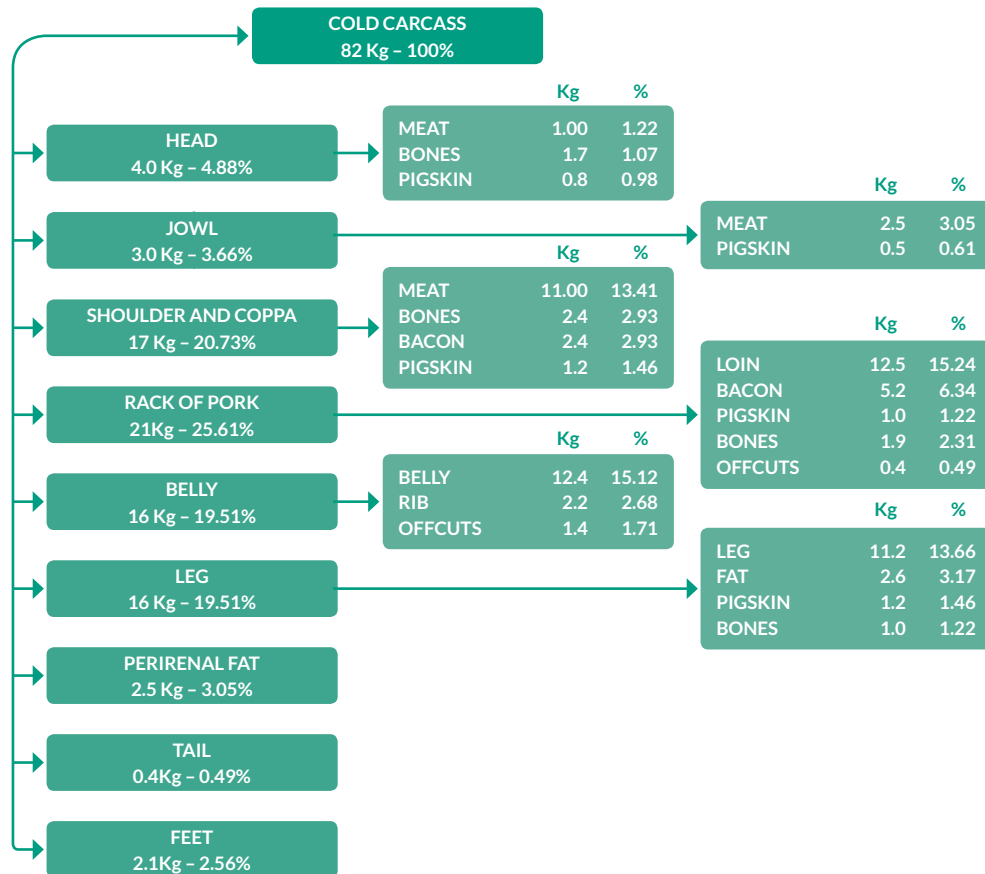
COLD CARCASS
82 Kg – 100%

HEAD
4.0 Kg – 4.88%

| | Kg | % |
|---|---|---|
| MEAT | 1.00 | 1.22 |
| BONES | 1.7 | 1.07 |
| PIGSKIN | 0.8 | 0.98 |

JOWL
3.0 Kg – 3.66%

| | Kg | % |
|---|---|---|
| MEAT | 2.5 | 3.05 |
| PIGSKIN | 0.5 | 0.61 |

SHOULDER AND COPPA
17 Kg – 20.73%

| | Kg | % |
|---|---|---|
| MEAT | 11.00 | 13.41 |
| BONES | 2.4 | 2.93 |
| BACON | 2.4 | 2.93 |
| PIGSKIN | 1.2 | 1.46 |

RACK OF PORK
21Kg – 25.61%

| | Kg | % |
|---|---|---|
| LOIN | 12.5 | 15.24 |
| BACON | 5.2 | 6.34 |
| PIGSKIN | 1.0 | 1.22 |
| BONES | 1.9 | 2.31 |
| OFFCUTS | 0.4 | 0.49 |

BELLY
16 Kg – 19.51%

| | Kg | % |
|---|---|---|
| BELLY | 12.4 | 15.12 |
| RIB | 2.2 | 2.68 |
| OFFCUTS | 1.4 | 1.71 |

LEG
16 Kg – 19.51%

| | Kg | % |
|---|---|---|
| LEG | 11.2 | 13.66 |
| FAT | 2.6 | 3.17 |
| PIGSKIN | 1.2 | 1.46 |
| BONES | 1.0 | 1.22 |

PERIRENAL FAT
2.5 Kg – 3.05%

TAIL
0.4Kg – 0.49%

FEET
2.1Kg – 2.56%